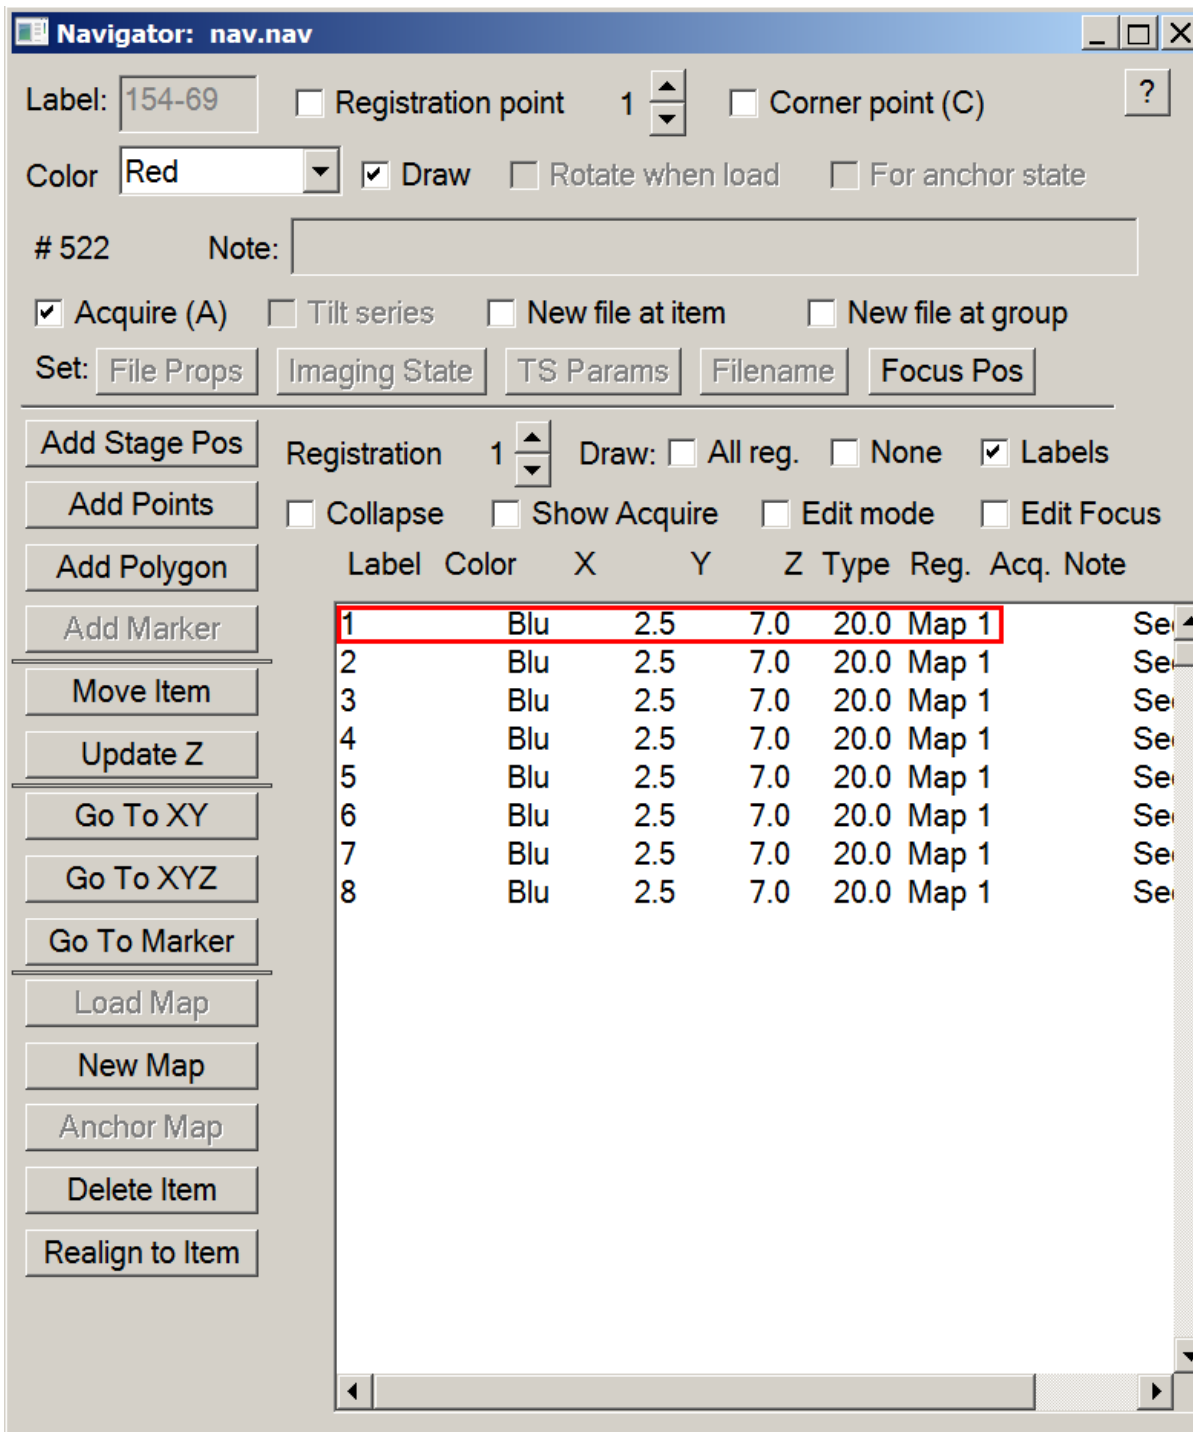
Navigator: nav.nav

Label: 154-69 Registration point 1 Corner point (C) ?

Color Red Draw Rotate when load For anchor state

# 522 Note:

Acquire (A) Tilt series New file at item New file at group

Set: File Props Imaging State TS Params Filename Focus Pos

Add Stage Pos
Add Points
Add Polygon
Add Marker
Move Item
Update Z
Go To XY
Go To XYZ
Go To Marker
Load Map
New Map
Anchor Map
Delete Item
Realign to Item

Registration 1 Draw: All reg. None Labels

Collapse Show Acquire Edit mode Edit Focus

| Label | Color | X | Y | Z | Type | Reg. | Acq. | Note |
|---|---|---|---|---|---|---|---|---|
| 1 | Blu | 2.5 | 7.0 | 20.0 | Map | 1 | | Se |
| 2 | Blu | 2.5 | 7.0 | 20.0 | Map | 1 | | Se |
| 3 | Blu | 2.5 | 7.0 | 20.0 | Map | 1 | | Se |
| 4 | Blu | 2.5 | 7.0 | 20.0 | Map | 1 | | Se |
| 5 | Blu | 2.5 | 7.0 | 20.0 | Map | 1 | | Se |
| 6 | Blu | 2.5 | 7.0 | 20.0 | Map | 1 | | Se |
| 7 | Blu | 2.5 | 7.0 | 20.0 | Map | 1 | | Se |
| 8 | Blu | 2.5 | 7.0 | 20.0 | Map | 1 | | Se |